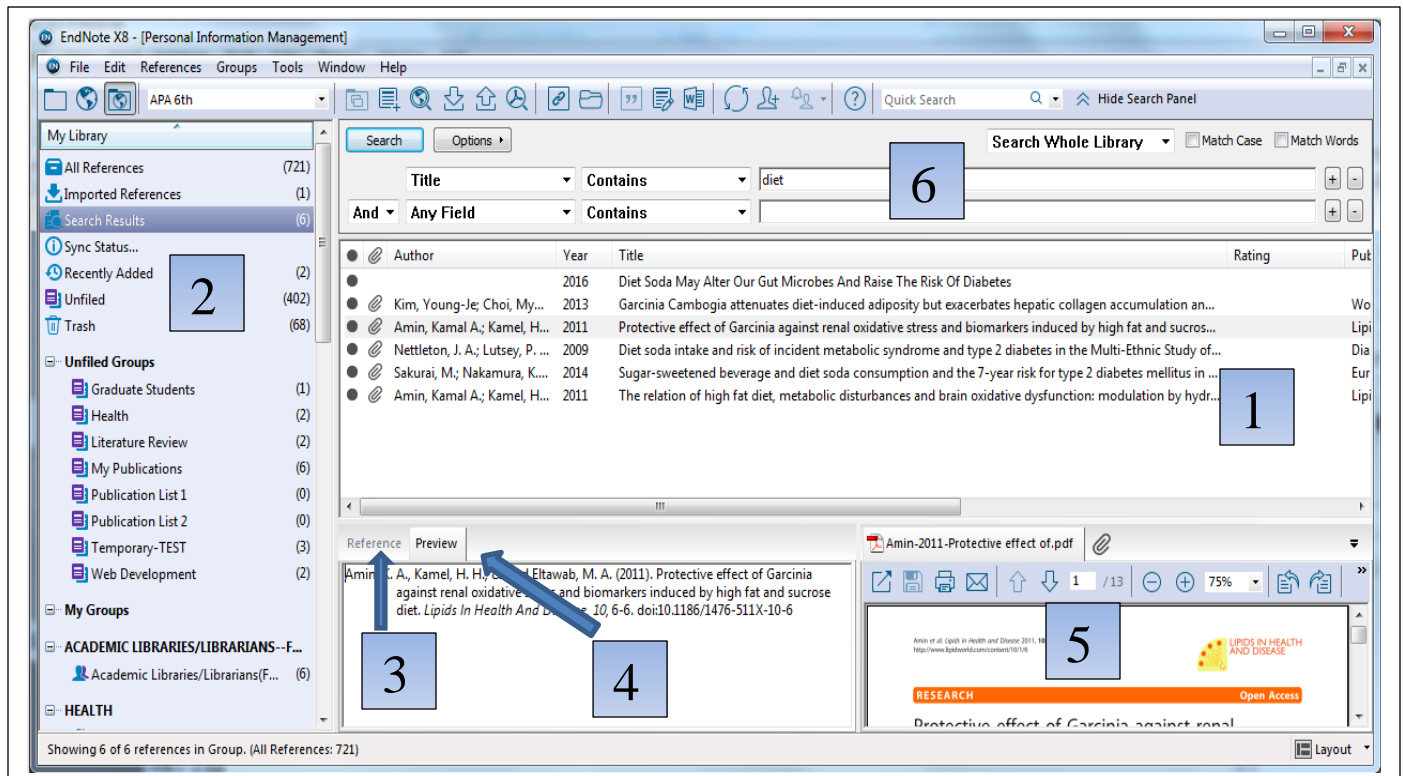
EndNote X8 - [Personal Information Management]

File Edit References Groups Tools Window Help

APA 6th

Quick Search

Hide Search Panel

My Library

All References (721)
Imported References (1)
Search Results (6)
Sync Status...
Recently Added (2)
Unfiled (402)
Trash (68)

Unfiled Groups
Graduate Students (1)
Health (2)
Literature Review (2)
My Publications (6)
Publication List 1 (0)
Publication List 2 (0)
Temporary-TEST (3)
Web Development (2)

My Groups

ACADEMIC LIBRARIES/LIBRARIANS--F...
Academic Libraries/Librarians(F... (6)

HEALTH

Search Options

Search Whole Library Match Case Match Words

Title Contains diet

And Any Field Contains

6

2

| Author | Year | Title | Rating | Pub |
|---|---|---|---|---|
| | 2016 | Diet Soda May Alter Our Gut Microbes And Raise The Risk Of Diabetes | | |
| Kim, Young-Je; Choi, My... | 2013 | Garcinia Cambogia attenuates diet-induced adiposity but exacerbates hepatic collagen accumulation an... | | Wo |
| Amin, Kamal A.; Kamel, H... | 2011 | Protective effect of Garcinia against renal oxidative stress and biomarkers induced by high fat and sucros... | | Lipi |
| Nettleton, J. A.; Lutsey, P. ... | 2009 | Diet soda intake and risk of incident metabolic syndrome and type 2 diabetes in the Multi-Ethnic Study of... | | Dia |
| Sakurai, M.; Nakamura, K.... | 2014 | Sugar-sweetened beverage and diet soda consumption and the 7-year risk for type 2 diabetes mellitus in ... | | Eur |
| Amin, Kamal A.; Kamel, H... | 2011 | The relation of high fat diet, metabolic disturbances and brain oxidative dysfunction: modulation by hydr... | | Lipi |

1

Reference Preview

Amin, K. A., Kamel, H. H., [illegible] Eltawab, M. A. (2011). Protective effect of Garcinia against renal oxidative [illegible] and biomarkers induced by high fat and sucrose diet. Lipids In Health And D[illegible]e, 10, 6-6. doi:10.1186/1476-511X-10-6

3

4

Amin-2011-Protective effect of.pdf

1 /13 75%

5

Amin et al. Lipids in Health and Disease 2011, 10
http://www.lipidworld.com/content/10/1/6

LIPIDS IN HEALTH AND DISEASE

RESEARCH Open Access

Protective effect of Garcinia against renal

Showing 6 of 6 references in Group. (All References: 721)

Layout